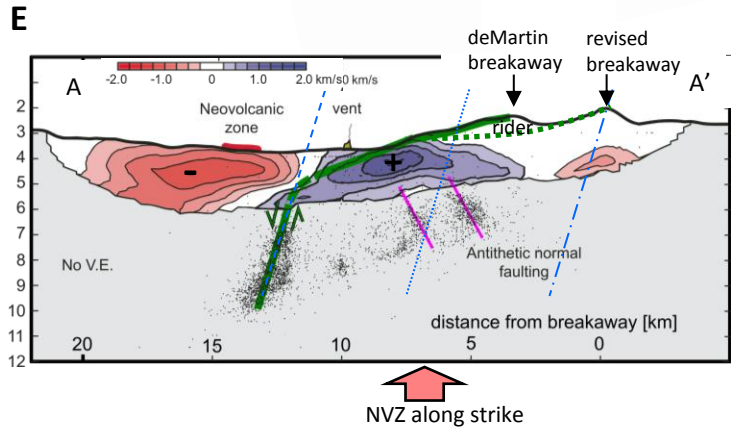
E

-2.0 -1.0 0 1.0 2.0 km/s0 km/s

A

A'

deMartin breakaway

revised breakaway

Neovolcanic zone

vent

rider

-

+

VTA

No V.E.

Antithetic normal faulting

distance from breakaway [km]

2
3
4
5
6
7
8
9
10
11
12

20
15
10
5
0

NVZ along strike